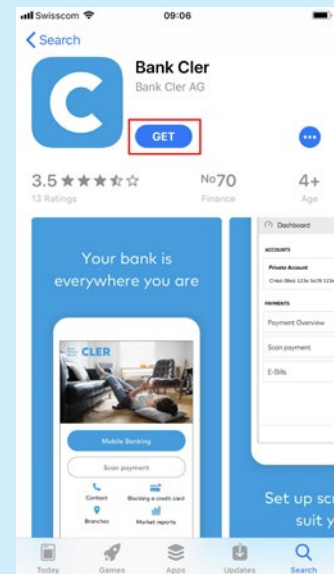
Swisscom 09:06

< Search

Bank Cler
Bank Cler AG

GET

3.5 ★★★★☆
13 Ratings

No70
Finance

4+
Age

Your bank is everywhere you are

CLER

Mobile Banking

Scan payment

Contact

Blocking a credit card

Branches

Market reports

Dashboard

ACCOUNTS

Private Account
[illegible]

PAYMENTS

Payment Overview

Scan payment

E-Bills

Set up scr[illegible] suit y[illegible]

Today Games Apps Updates Search